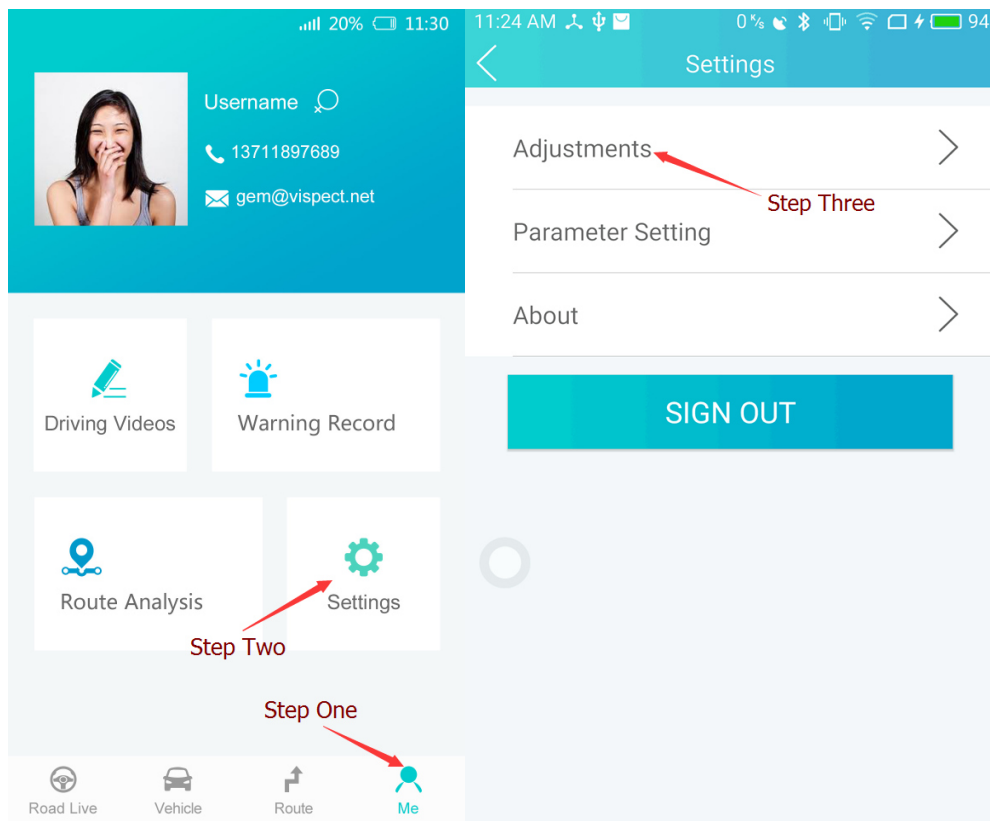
20% 11:30

Username

13711897689

gem@vispect.net

Driving Videos

Warning Record

Route Analysis

Settings

Step Two

Step One

Road Live Vehicle Route Me

11:24 AM 0 K/s 94

Settings

Adjustments

Step Three

Parameter Setting

About

SIGN OUT